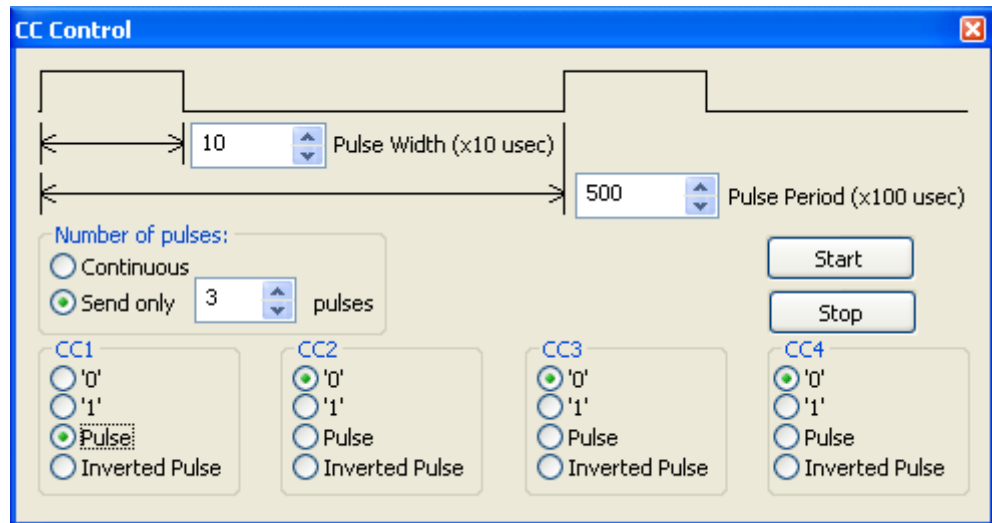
CC Control

10 Pulse Width (x10 usec)

500 Pulse Period (x100 usec)

Number of pulses:
Continuous
Send only 3 pulses

Start

Stop

CC1
'0'
'1'
Pulse
Inverted Pulse

CC2
'0'
'1'
Pulse
Inverted Pulse

CC3
'0'
'1'
Pulse
Inverted Pulse

CC4
'0'
'1'
Pulse
Inverted Pulse